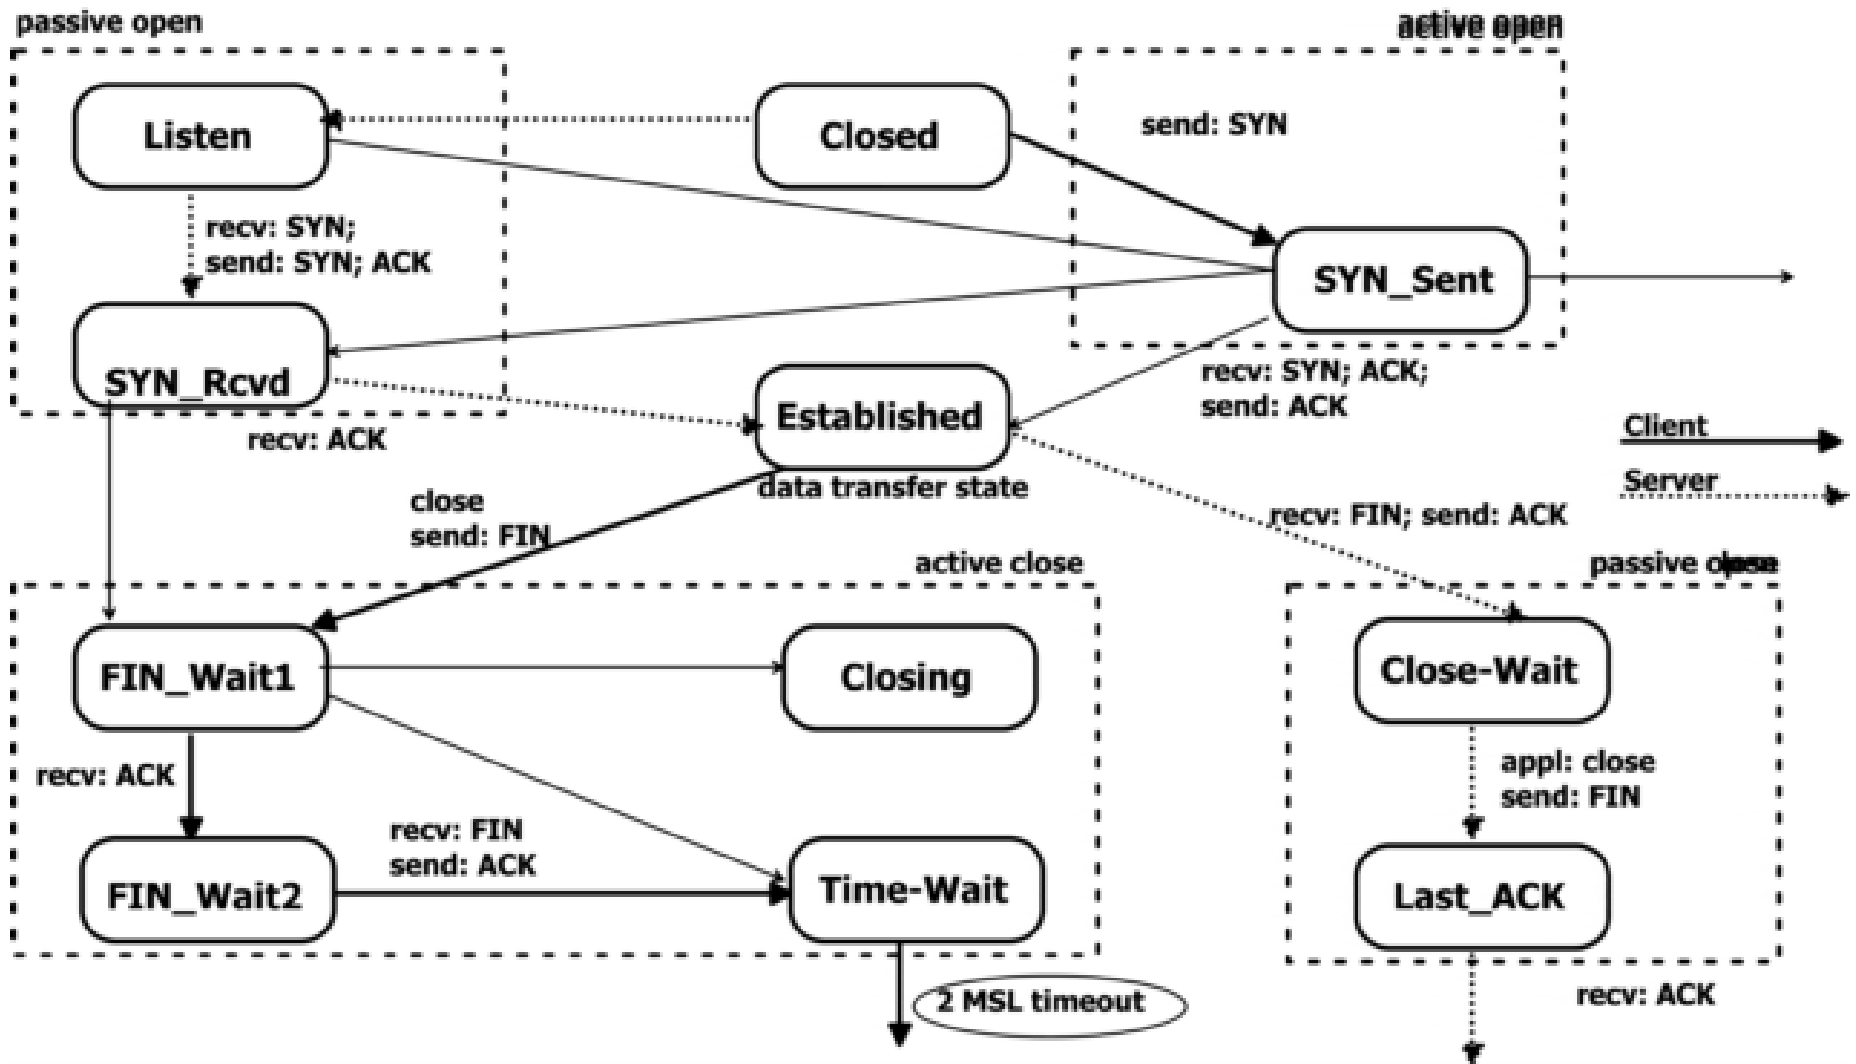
passive open

active open

Listen

Closed

send: SYN

recv: SYN;
send: SYN; ACK

SYN_Sent

SYN_Rcvd

Established

recv: SYN; ACK;
send: ACK

recv: ACK

Client

Server

close
send: FIN

data transfer state

recv: FIN; send: ACK

active close

passive close

FIN_Wait1

Closing

Close-Wait

recv: ACK

appl: close
send: FIN

recv: FIN
send: ACK

FIN_Wait2

Time-Wait

Last_ACK

2 MSL timeout

recv: ACK